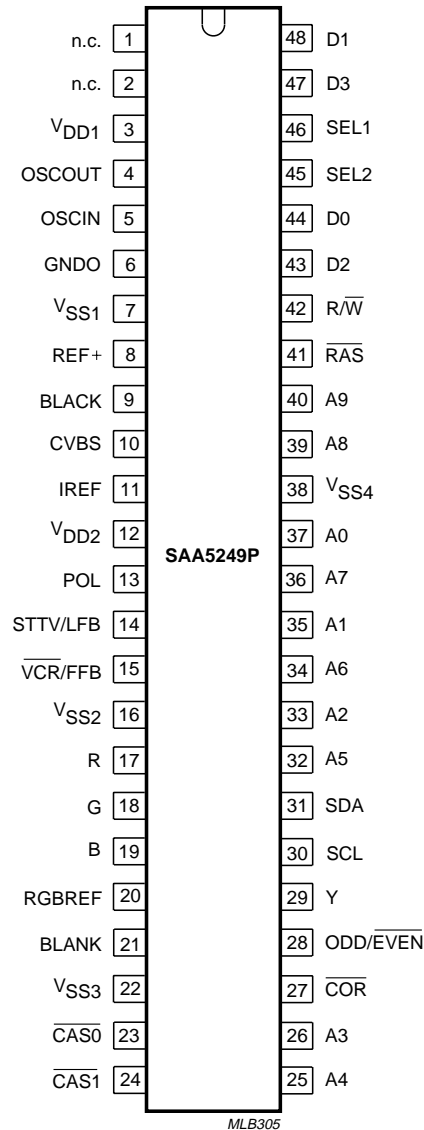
| Pin name | Pin | Pin | Pin name |
|---|---|---|---|
| n.c. | 1 | 48 | D1 |
| n.c. | 2 | 47 | D3 |
| $V_{DD1}$ | 3 | 46 | SEL1 |
| OSCOUT | 4 | 45 | SEL2 |
| OSCIN | 5 | 44 | D0 |
| GNDO | 6 | 43 | D2 |
| $V_{SS1}$ | 7 | 42 | $R/\overline{W}$ |
| REF+ | 8 | 41 | $\overline{RAS}$ |
| BLACK | 9 | 40 | A9 |
| CVBS | 10 | 39 | A8 |
| IREF | 11 | 38 | $V_{SS4}$ |
| $V_{DD2}$ | 12 | 37 | A0 |
| POL | 13 | 36 | A7 |
| STTV/LFB | 14 | 35 | A1 |
| $\overline{VCR}$/FFB | 15 | 34 | A6 |
| $V_{SS2}$ | 16 | 33 | A2 |
| R | 17 | 32 | A5 |
| G | 18 | 31 | SDA |
| B | 19 | 30 | SCL |
| RGBREF | 20 | 29 | Y |
| BLANK | 21 | 28 | ODD/$\overline{EVEN}$ |
| $V_{SS3}$ | 22 | 27 | $\overline{COR}$ |
| $\overline{CAS0}$ | 23 | 26 | A3 |
| $\overline{CAS1}$ | 24 | 25 | A4 |

SAA5249P

MLB305